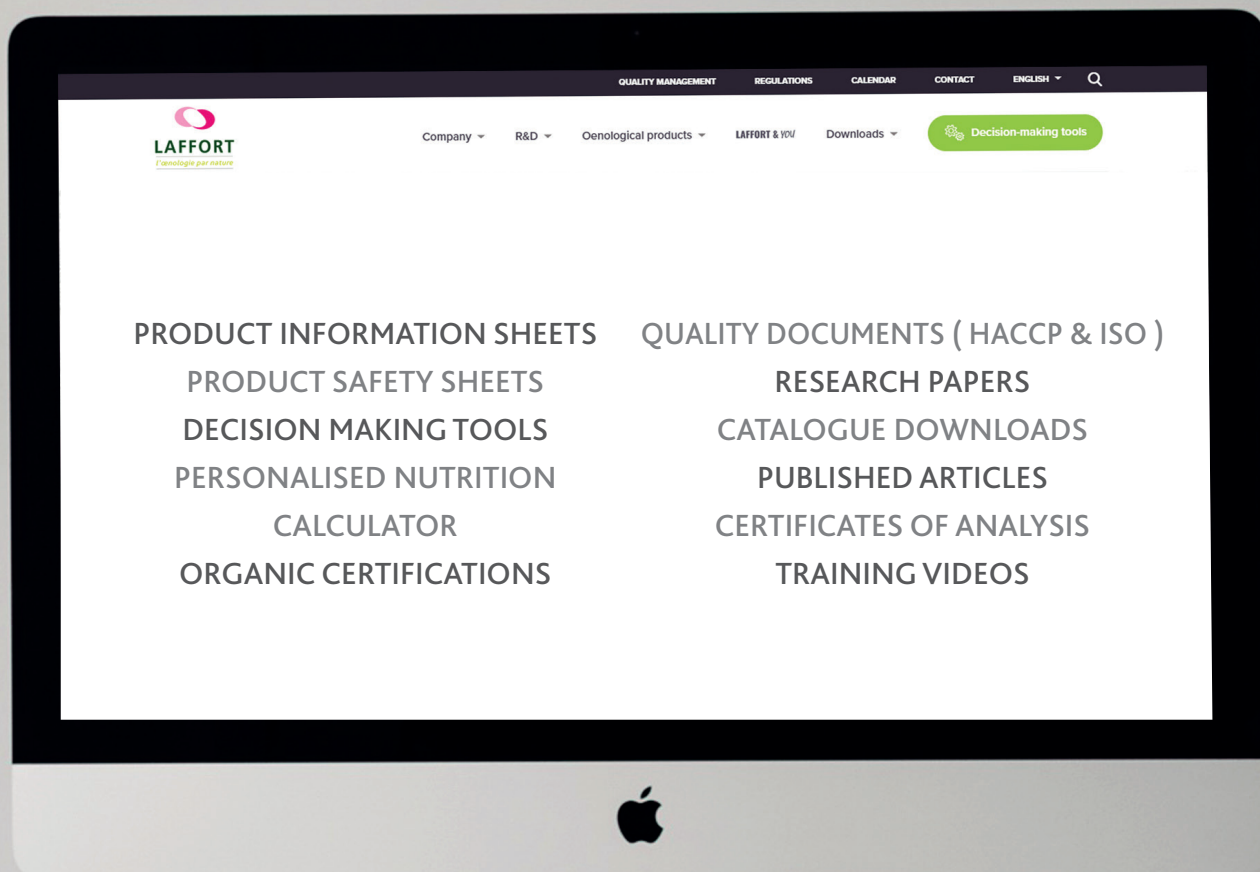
QUALITY MANAGEMENT REGULATIONS CALENDAR CONTACT ENGLISH

LAFFORT
L'œnologie par nature

Company R&D Oenological products LAFFORT & YOU Downloads Decision-making tools

PRODUCT INFORMATION SHEETS
PRODUCT SAFETY SHEETS
DECISION MAKING TOOLS
PERSONALISED NUTRITION CALCULATOR
ORGANIC CERTIFICATIONS

QUALITY DOCUMENTS ( HACCP & ISO )
RESEARCH PAPERS
CATALOGUE DOWNLOADS
PUBLISHED ARTICLES
CERTIFICATES OF ANALYSIS
TRAINING VIDEOS